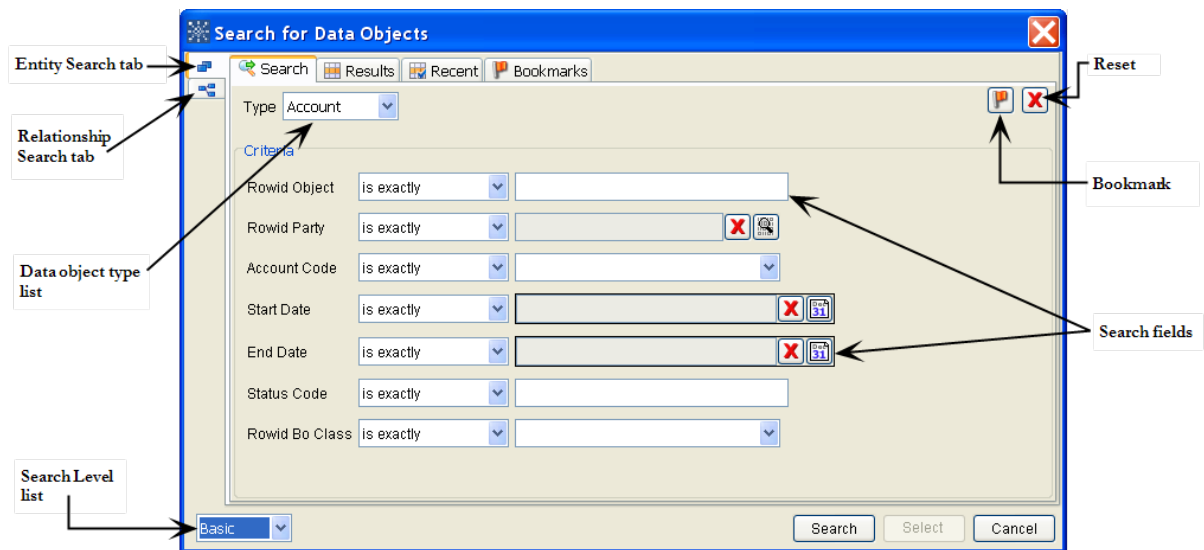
Search for Data Objects

Entity Search tab

Relationship Search tab

Data object type list

Search Level list

Search  Results  Recent  Bookmarks

Type Account

Reset

Bookmark

Criteria

Rowid Object  is exactly

Rowid Party  is exactly

Account Code  is exactly

Start Date  is exactly

End Date  is exactly

Status Code  is exactly

Rowid Bo Class  is exactly

Search fields

Basic

Search  Select  Cancel